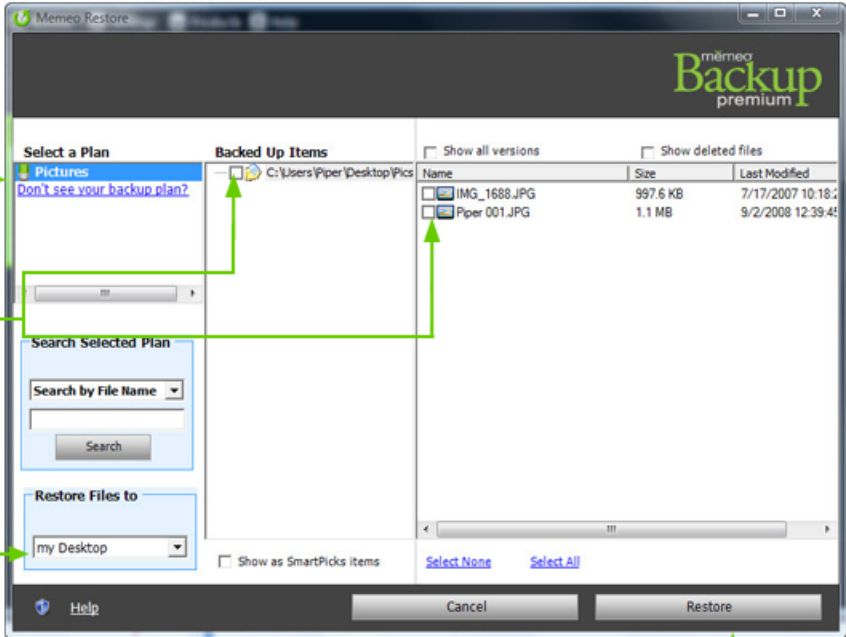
Memeo Restore

memeo
Backup
premium

Select a Plan
Pictures
Don't see your backup plan?

Backed Up Items
C:\Users\Piper\Desktop\Pics

Show all versions
Show deleted files

| Name | Size | Last Modified |
|---|---|---|
| IMG_1688.JPG | 997.6 KB | 7/17/2007 10:18:2 |
| Piper 001.JPG | 1.1 MB | 9/2/2008 12:39:4 |

Search Selected Plan
Search by File Name
Search

Restore Files to
my Desktop

Show as SmartPicks items

Select None
Select All

Help
Cancel
Restore